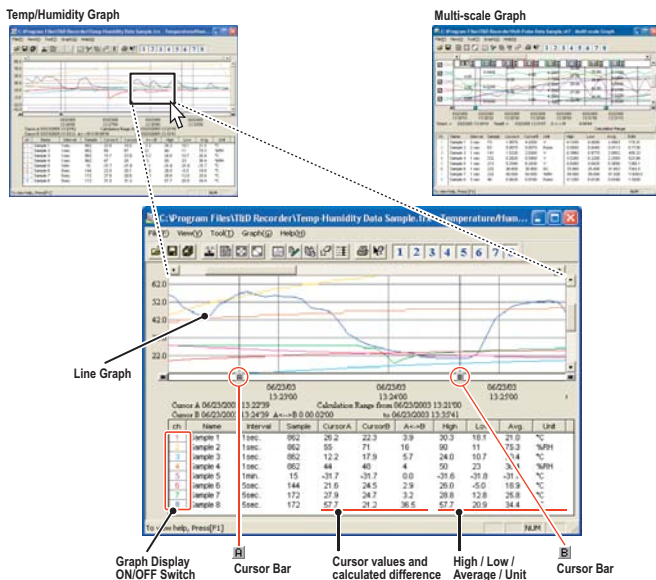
Temp/Humidity Graph

Multi-scale Graph

C:\Program Files\TfD Recorder\Temp-Humidity Data Sample.tr... Temperature/Hum...

File(F) View(V) Tool(T) Graph(G) Help(H)

1 2 3 4 5 6 7

62.0
52.0
42.0
22.0

06/23/03 13:23'00
06/23/03 13:24'00
06/23/03 13:25'00

Cursor A 06/23/2003 13:22'39
Cursor B 06/23/2003 13:24'39 A<-->B 0 00:02'00
Calculation Range from 06/23/2003 13:21'00 to 06/23/2003 13:37'41

| ch | Name | Interval | Sample | CursorA | CursorB | A<-->B | High | Low | Avg. | Unit |
|---|---|---|---|---|---|---|---|---|---|---|
| 1 | Sample 1 | 1sec. | 862 | 26.2 | 22.3 | 3.9 | 30.3 | 18.1 | 21.0 | °C |
| 2 | Sample 2 | 1sec. | 862 | 55 | 71 | 16 | 90 | 11 | 75.3 | %RH |
| 3 | Sample 3 | 1sec. | 862 | 12.2 | 17.9 | 5.7 | 24.0 | 10.7 | 20.4 | °C |
| 4 | Sample 4 | 1sec. | 862 | 44 | 48 | 4 | 50 | 23 | 36.4 | %RH |
| 5 | Sample 5 | 1min. | 15 | -31.7 | -31.7 | 0.0 | -31.6 | -31.8 | -31. | °C |
| 6 | Sample 6 | 5sec. | 144 | 21.6 | 24.5 | 2.9 | 26.0 | -5.0 | 18.9 | °C |
| 7 | Sample 7 | 5sec. | 172 | 27.9 | 24.7 | 3.2 | 28.8 | 12.8 | 25.8 | °C |
| 8 | Sample 8 | 5sec. | 172 | 57.7 | 21.2 | 36.5 | 57.7 | 20.9 | 34.4 | |

To view help, Press[F1]

NUM

Line Graph

A

B

Graph Display ON/OFF Switch

Cursor Bar

Cursor values and calculated difference

High / Low / Average / Unit

Cursor Bar